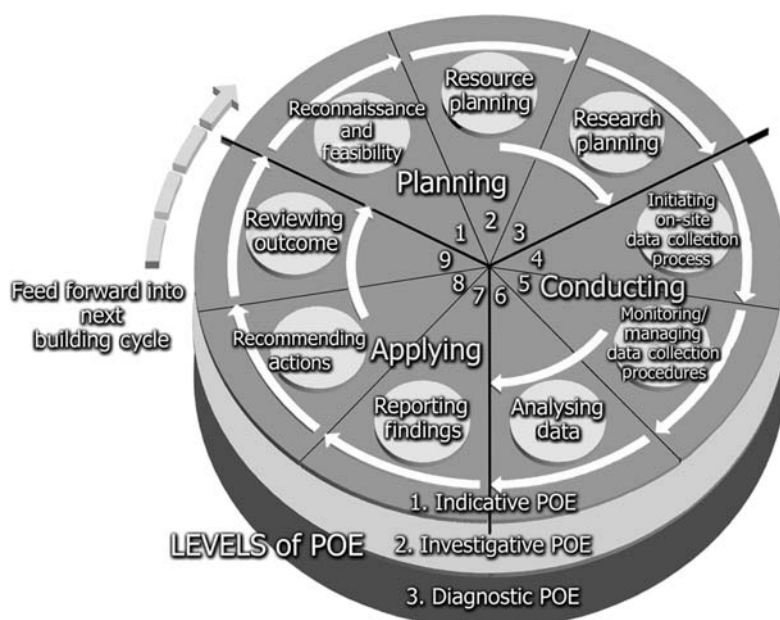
Resource planning

Research planning

Reconnaissance and feasibility

Planning

Initiating on-site data collection process

Reviewing outcome

1
2
3
4
5
6
7
8
9

Conducting

Feed forward into next building cycle

Monitoring/ managing data collection procedures

Recommending actions

Applying

Reporting findings

Analysing data

1. Indicative POE

LEVELS of POE

2. Investigative POE

3. Diagnostic POE